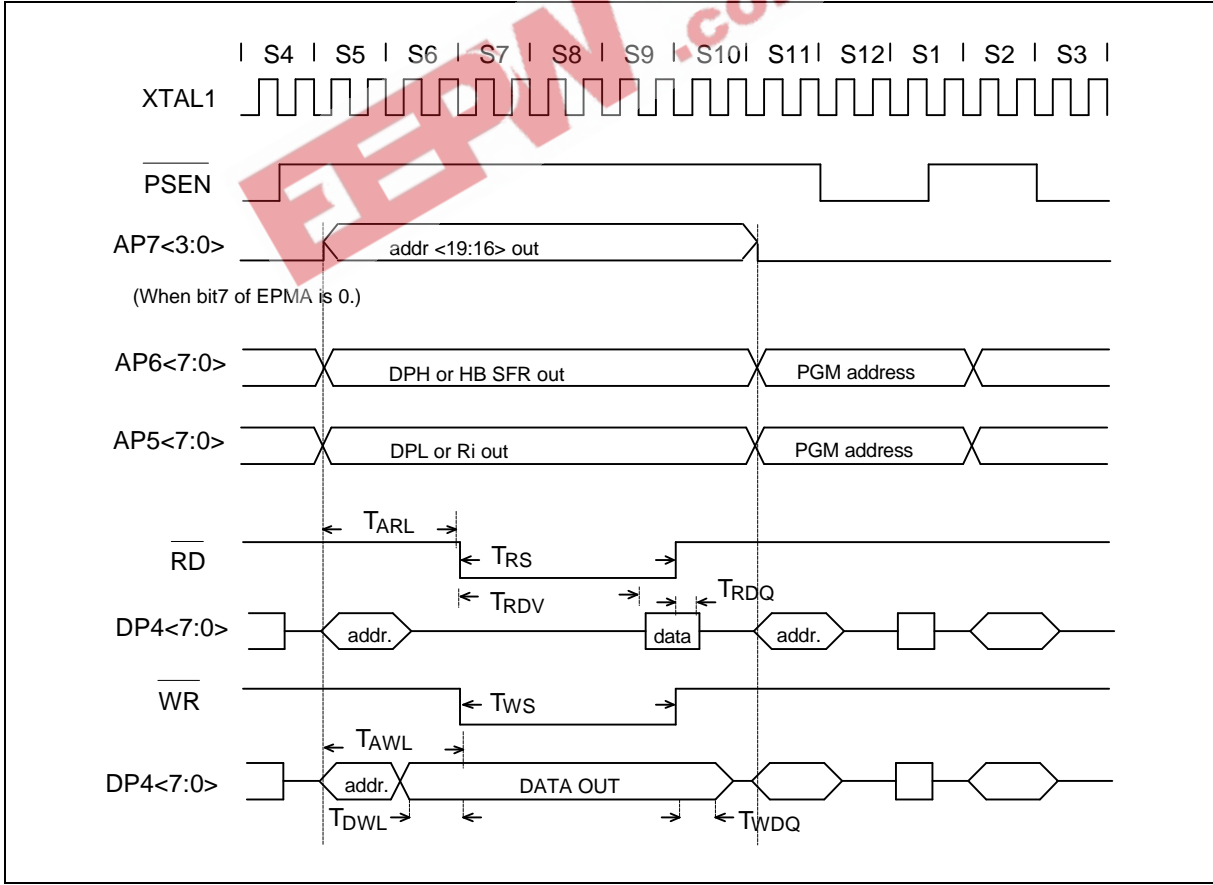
S4 S5 S6 S7 S8 S9 S10 S11 S12 S1 S2 S3

XTAL1

$\overline{PSEN}$

AP7<3:0>

addr <19:16> out

(When bit7 of EPMA is 0.)

AP6<7:0>

DPH or HB SFR out

PGM address

AP5<7:0>

DPL or Ri out

PGM address

$T_{ARL}$

$\overline{RD}$

$T_{RS}$

$T_{RDV}$

$T_{RDQ}$

DP4<7:0>

addr.

data

addr.

$\overline{WR}$

$T_{WS}$

$T_{AWL}$

DP4<7:0>

addr.

DATA OUT

$T_{DWL}$

$T_{WDQ}$

EEPW .co